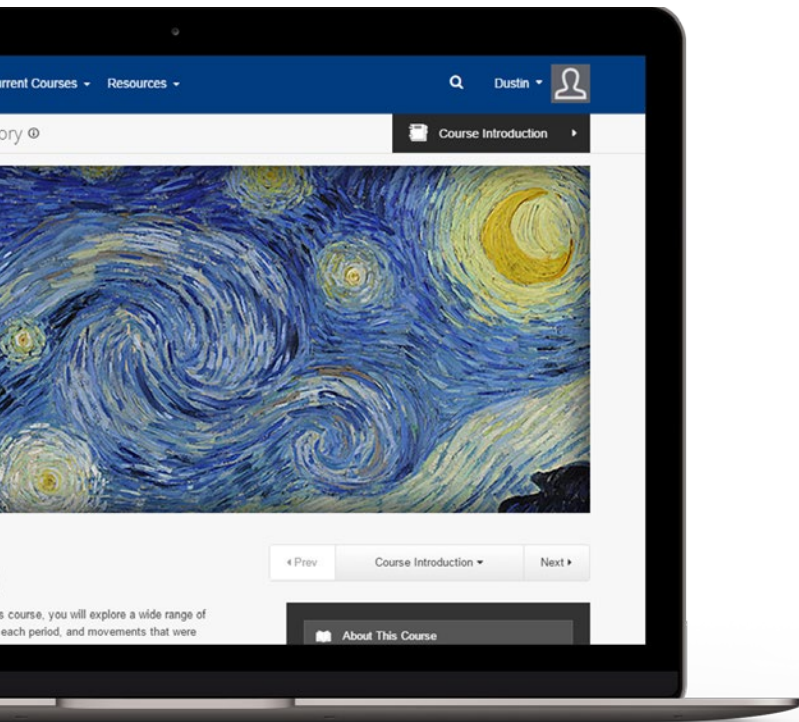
rrent Courses ▾ Resources ▾

Dustin ▾

ory ⓘ

Course Introduction ▸

◂ Prev

Course Introduction ▾

Next ▸

s course, you will explore a wide range of each period, and movements that were

About This Course